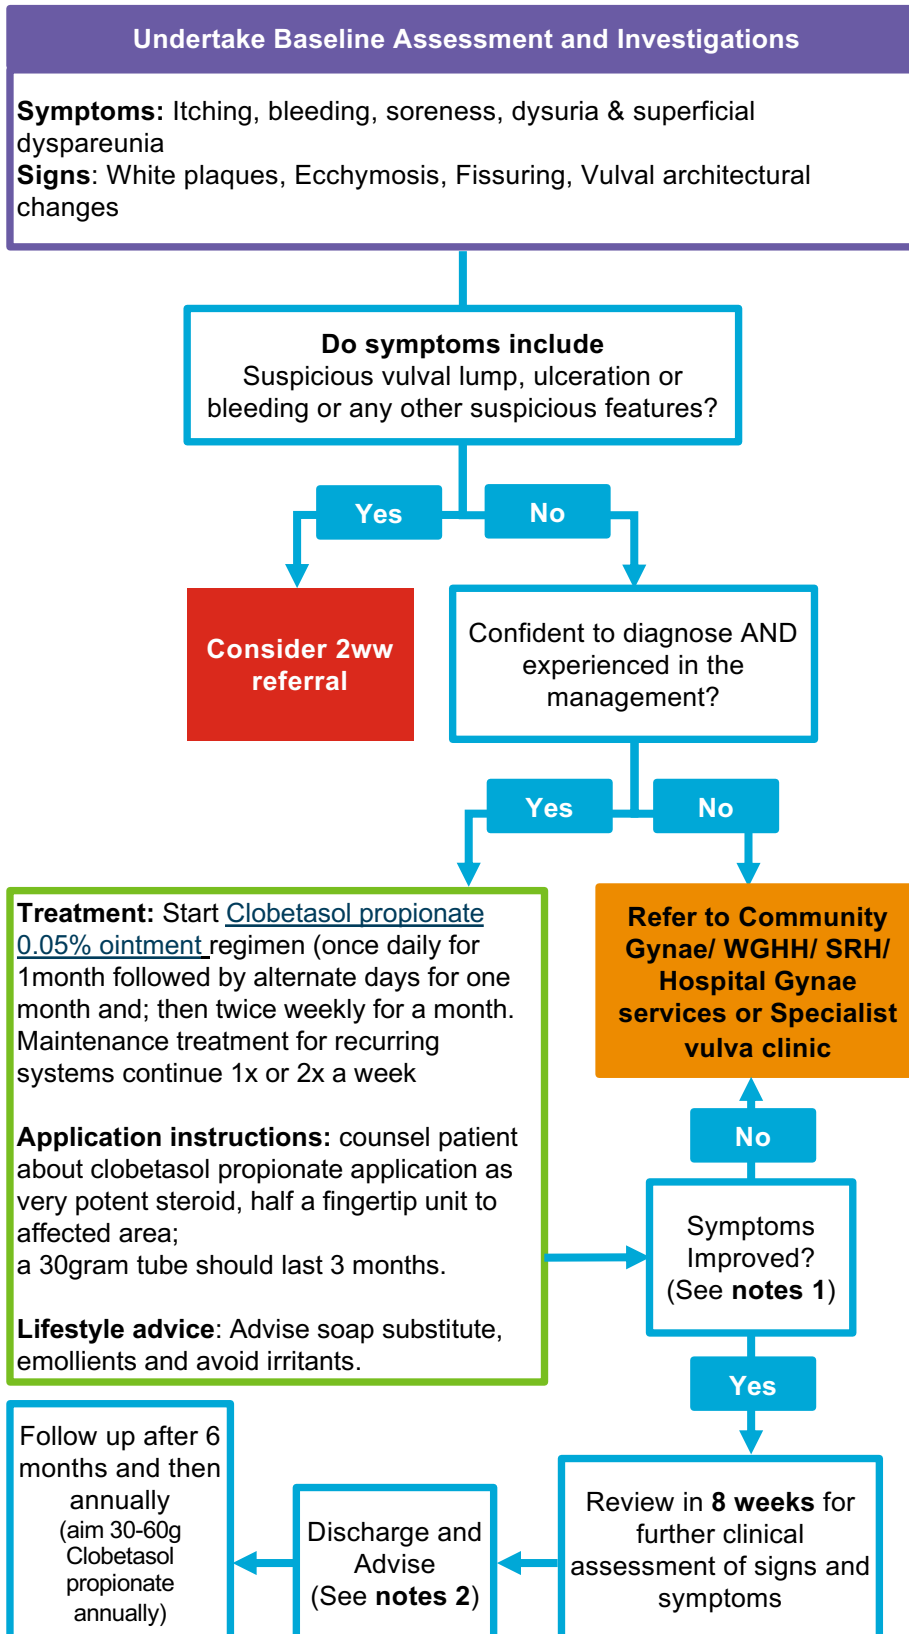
Undertake Baseline Assessment and Investigations

**Symptoms:** Itching, bleeding, soreness, dysuria & superficial dyspareunia
**Signs**: White plaques, Ecchymosis, Fissuring, Vulval architectural changes

**Do symptoms include**
Suspicious vulval lump, ulceration or bleeding or any other suspicious features?

Yes

No

Consider 2ww referral

Confident to diagnose AND experienced in the management?

Yes

No

**Treatment:** Start Clobetasol propionate 0.05% ointment regimen (once daily for 1month followed by alternate days for one month and; then twice weekly for a month. Maintenance treatment for recurring systems continue 1x or 2x a week

**Application instructions:** counsel patient about clobetasol propionate application as very potent steroid, half a fingertip unit to affected area;
a 30gram tube should last 3 months.

**Lifestyle advice**: Advise soap substitute, emollients and avoid irritants.

Refer to Community Gynae/ WGHH/ SRH/ Hospital Gynae services or Specialist vulva clinic

No

Symptoms Improved? (See **notes 1**)

Yes

Review in **8 weeks** for further clinical assessment of signs and symptoms

Discharge and Advise (See **notes 2**)

Follow up after 6 months and then annually (aim 30-60g Clobetasol propionate annually)